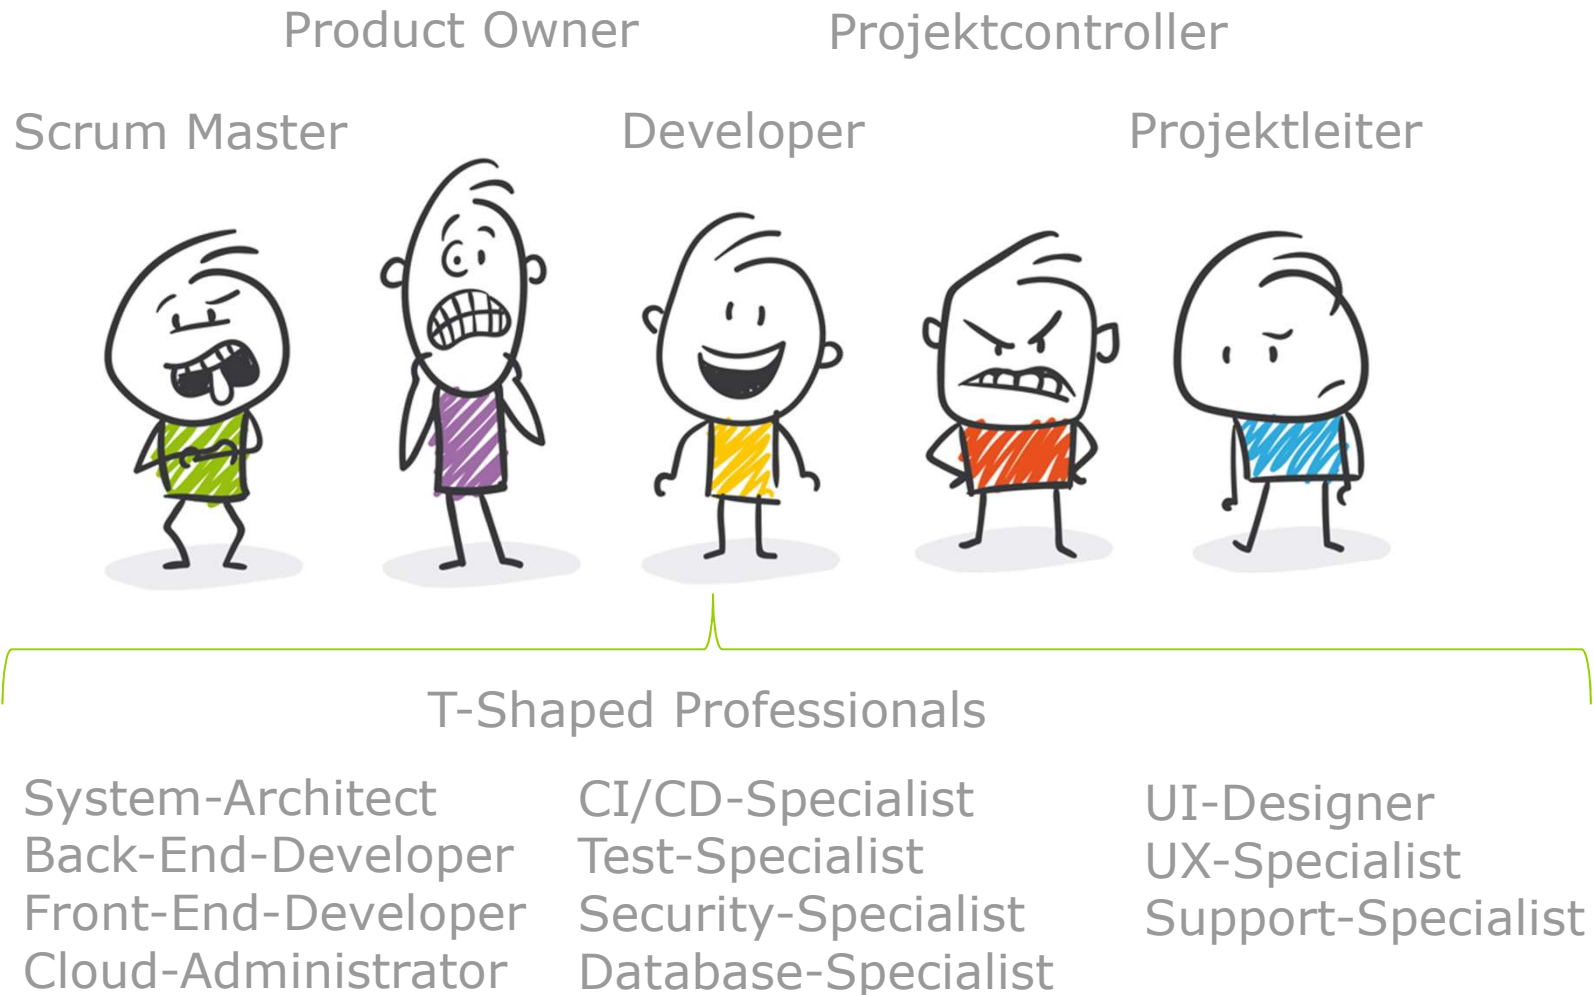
Product Owner
Projektcontroller

Scrum Master
Developer
Projektleiter

T-Shaped Professionals

System-Architect
Back-End-Developer
Front-End-Developer
Cloud-Administrator

CI/CD-Specialist
Test-Specialist
Security-Specialist
Database-Specialist

UI-Designer
UX-Specialist
Support-Specialist